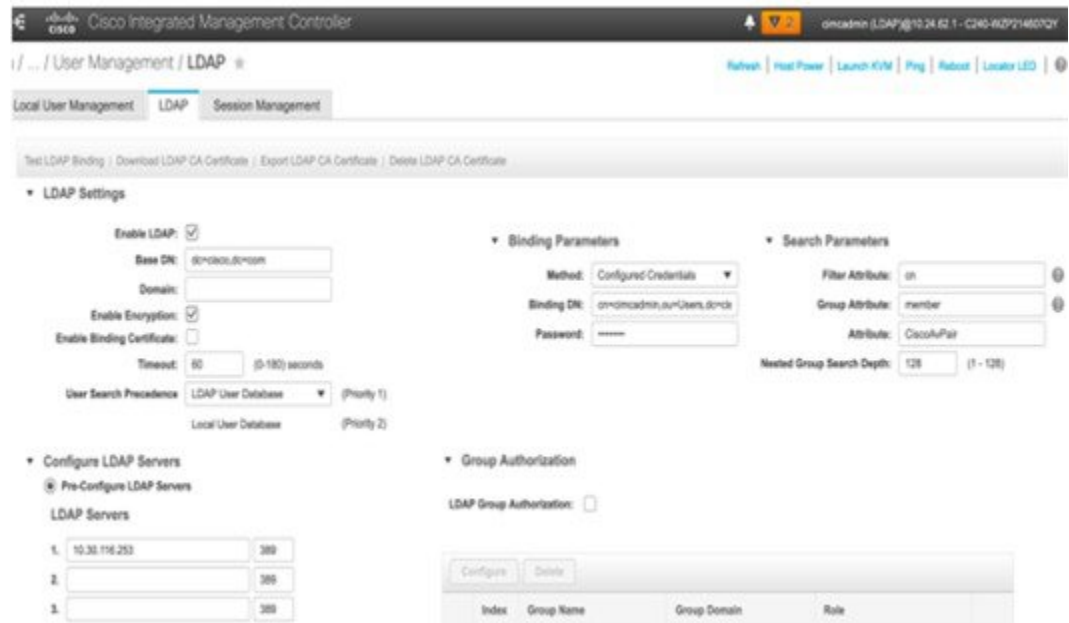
cisco Cisco Integrated Management Controller

2

cimcadmin (LDAP)@10.24.62.1 - C240-WZP214607QY

/ ... / User Management / LDAP ★

Refresh | Host Power | Launch KVM | Ping | Reboot | Locator LED |

Local User Management LDAP Session Management

Test LDAP Binding | Download LDAP CA Certificate | Export LDAP CA Certificate | Delete LDAP CA Certificate

▼ LDAP Settings

Enable LDAP: ☑

Base DN: dc=cisco,dc=com

Domain:

Enable Encryption: ☑

Enable Binding Certificate: ☐

Timeout: 60 (0-180) seconds

User Search Precedence: LDAP User Database (Priority 1)

Local User Database (Priority 2)

▼ Binding Parameters

Method: Configured Credentials

Binding DN: cn=cimcadmin,ou=Users,dc=cis

Password: ••••••

▼ Search Parameters

Filter Attribute: cn

Group Attribute: member

Attribute: CiscoAvPair

Nested Group Search Depth: 128 (1 - 128)

▼ Configure LDAP Servers

Pre-Configure LDAP Servers

LDAP Servers

1. 10.30.116.253 389

2. 389

3. 389

▼ Group Authorization

LDAP Group Authorization: ☐

Configure Delete

| Index | Group Name | Group Domain | Role |
|---|---|---|---|